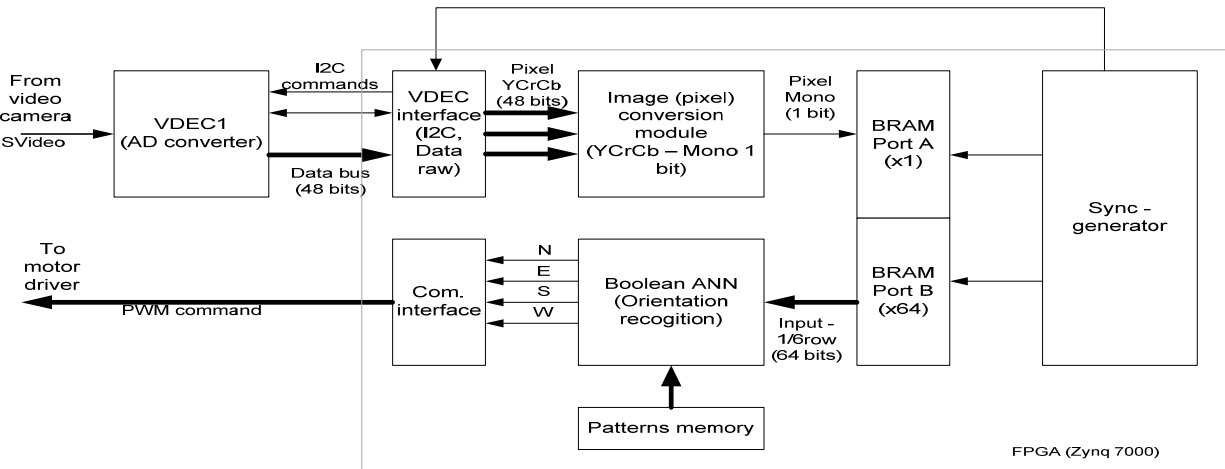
From video camera
SVideo

VDEC1 (AD converter)

I2C commands

Data bus (48 bits)

VDEC interface (I2C, Data raw)

Pixel YCrCb (48 bits)

Image (pixel) conversion module (YCrCb – Mono 1 bit)

Pixel Mono (1 bit)

BRAM Port A (x1)

Sync - generator

To motor driver

PWM command

Com. interface

N
E
S
W

Boolean ANN (Orientation recogition)

Input - 1/6row (64 bits)

BRAM Port B (x64)

Patterns memory

FPGA (Zynq 7000)